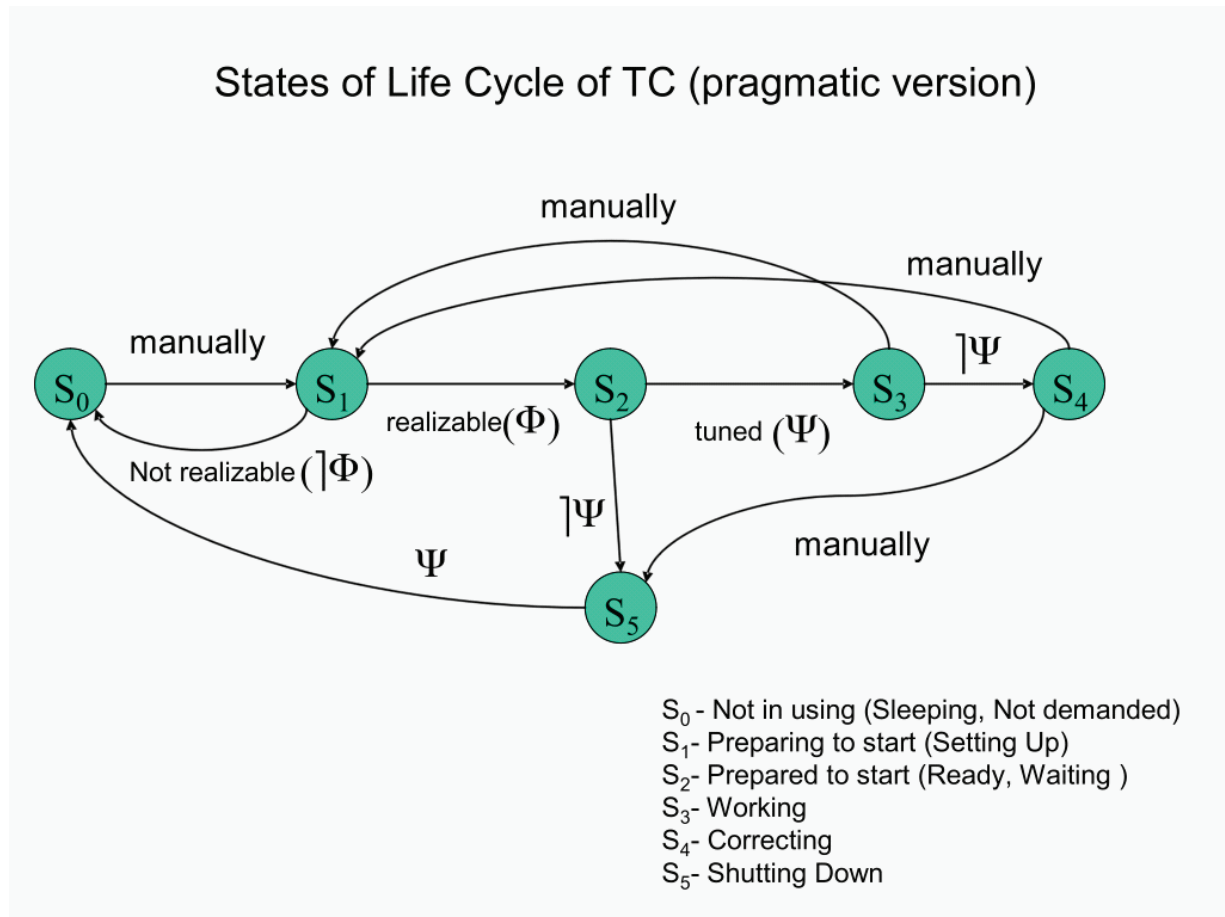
States of Life Cycle of TC (pragmatic version)

manually

manually

manually

$S_0$

$S_1$

$S_2$

$S_3$

$\rceil\Psi$

$S_4$

realizable$(\Phi)$

tuned $(\Psi)$

Not realizable $(\rceil\Phi)$

$\rceil\Psi$

$\Psi$

manually

$S_5$

$S_0$ - Not in using (Sleeping, Not demanded)
$S_1$- Preparing to start (Setting Up)
$S_2$- Prepared to start (Ready, Waiting )
$S_3$- Working
$S_4$- Correcting
$S_5$- Shutting Down